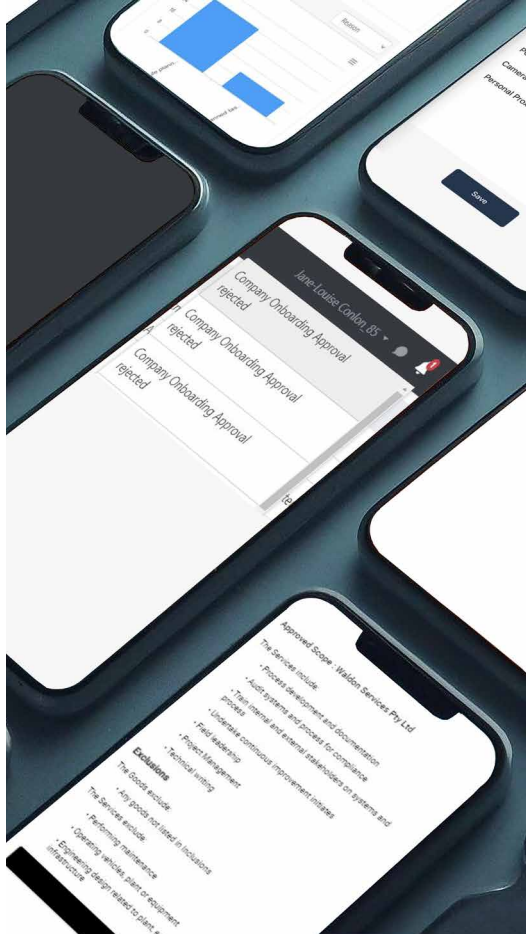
Option

Camera

Personal Pro

Save

Jane-Louise Conlon, 85

Company Onboarding Approval rejected

Company Onboarding Approval rejected

Company Onboarding Approval rejected

Approved Scope - Waldon Services Pty Ltd

The Services include:

• Process development and documentation

• Audit systems and process for compliance

• Train internal and external stakeholders on systems and process

• Undertake continuous improvement initiates

• Field leadership

• Project Management

• Technical writing

Exclusions

The Goods exclude:

• Any goods not listed in inclusions

The Services exclude:

• Performing maintenance

• Operating vehicles, plant or equipment

• Engineering design related to plant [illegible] infrastructure